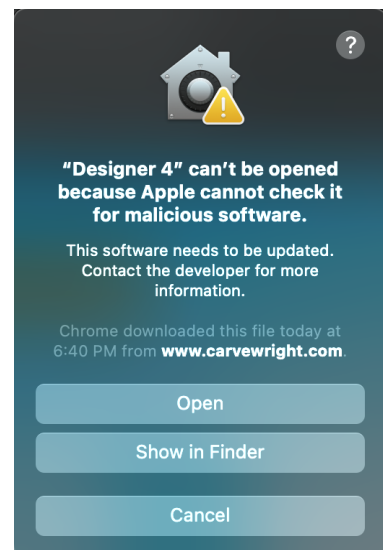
?

“Designer 4” can’t be opened because Apple cannot check it for malicious software.

This software needs to be updated. Contact the developer for more information.

Chrome downloaded this file today at 6:40 PM from **www.carvewright.com**.

Open

Show in Finder

Cancel